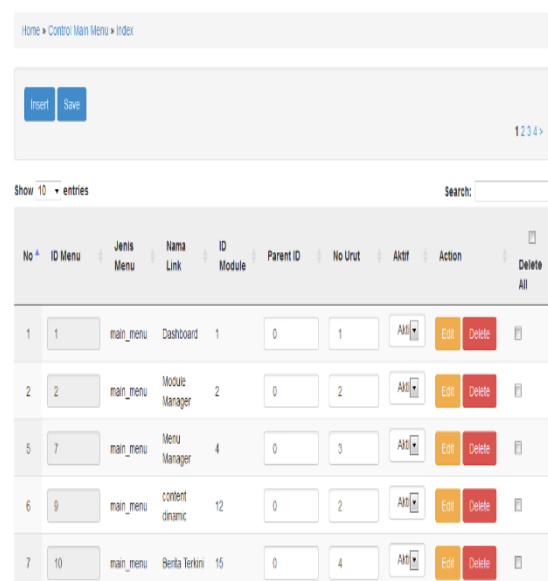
Home » Control Main Menu » Index

Insert Save

1 2 3 4 >

Show 10 entries

Search:

| No | ID Menu | Jenis Menu | Nama Link | ID Module | Parent ID | No Urut | Aktif | Action | Delete All |
|---|---|---|---|---|---|---|---|---|---|
| 1 | 1 | main_menu | Dashboard | 1 | 0 | 1 | Aktif | Edit Delete | |
| 2 | 2 | main_menu | Module Manager | 2 | 0 | 2 | Aktif | Edit Delete | |
| 5 | 7 | main_menu | Menu Manager | 4 | 0 | 3 | Aktif | Edit Delete | |
| 6 | 9 | main_menu | content dinamic | 12 | 0 | 2 | Aktif | Edit Delete | |
| 7 | 10 | main_menu | Berita Terkini | 15 | 0 | 4 | Aktif | Edit Delete | |